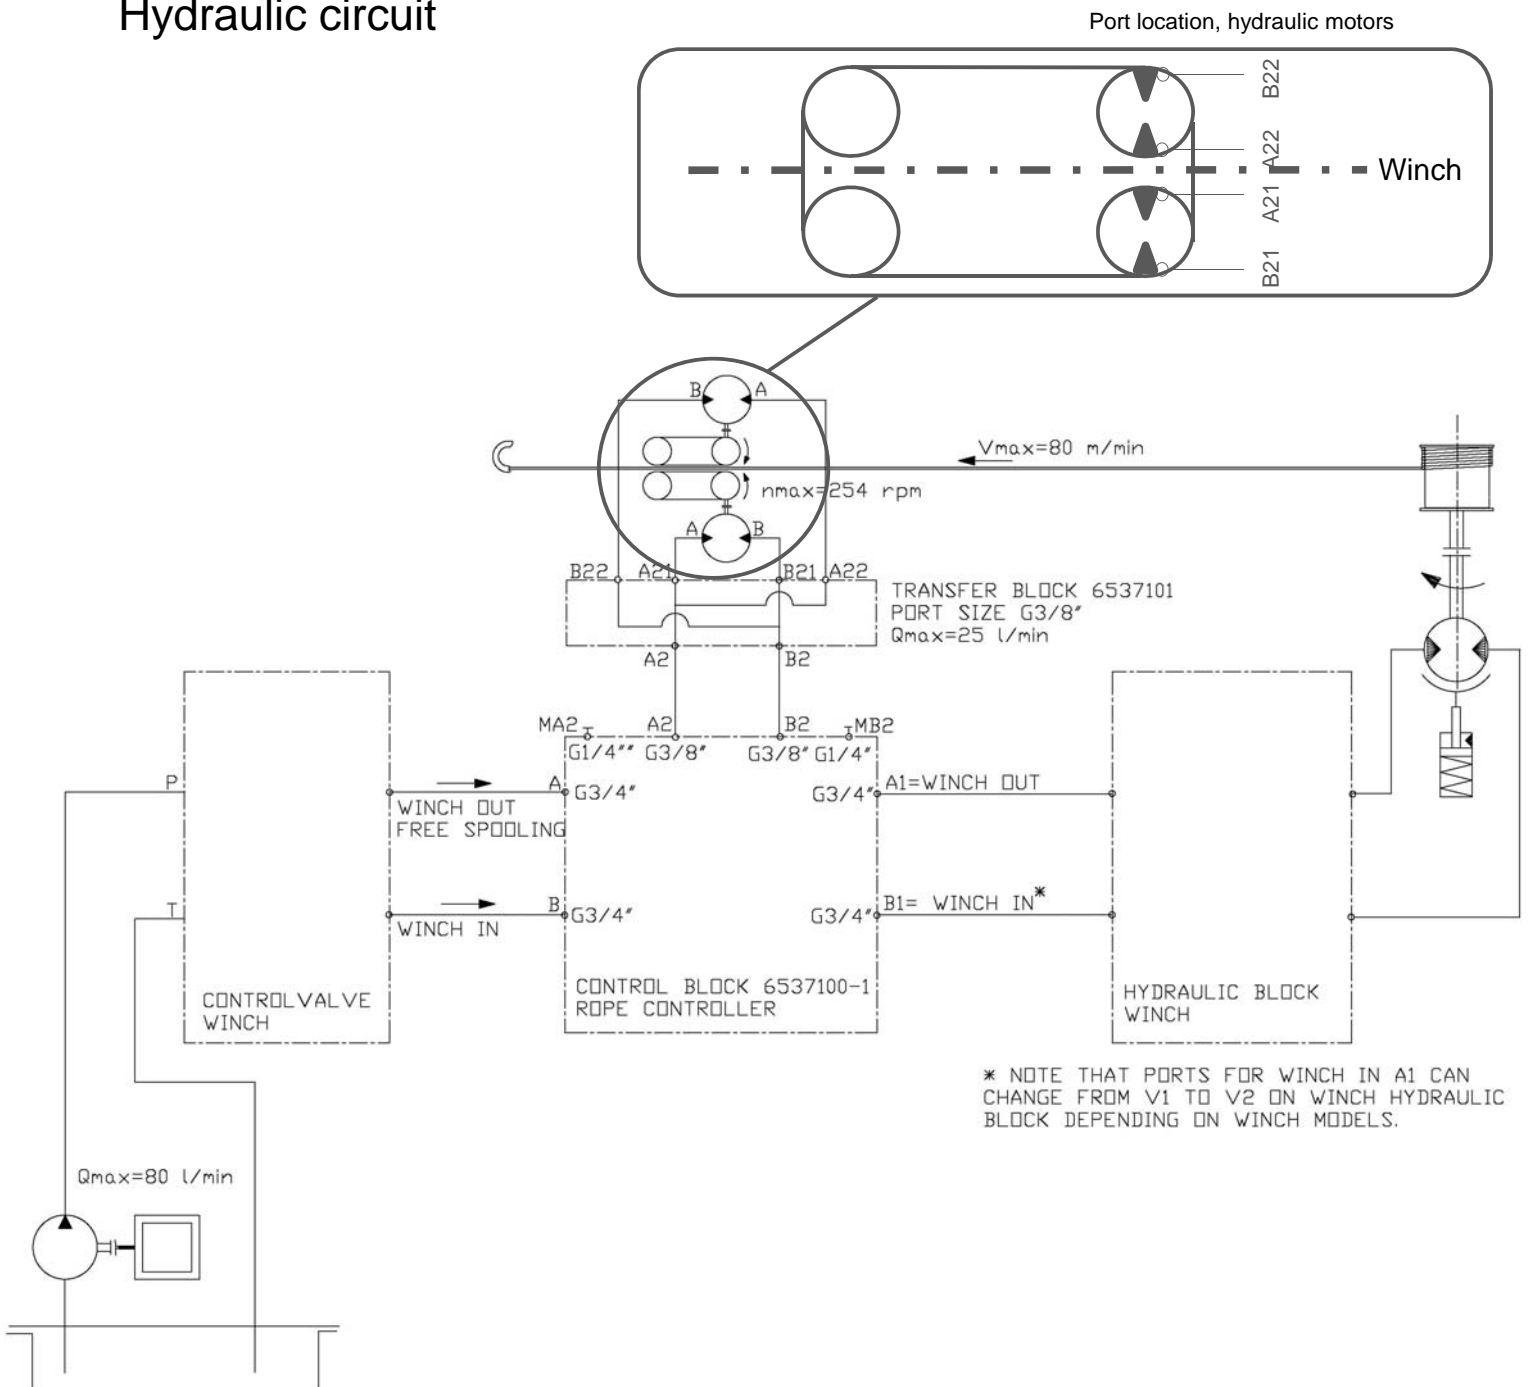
Hydraulic circuit

Port location, hydraulic motors

B22
A22
Winch
A21
B21

B
A
A
B
Vmax=80 m/min
nmax=254 rpm

B22 A21 B21 A22
TRANSFER BLOCK 6537101
PORT SIZE G3/8"
Qmax=25 l/min
A2 B2

MA2 A2 B2 MB2
G1/4"" G3/8" G3/8" G1/4"

P
A G3/4"
WINCH OUT
FREE SPOOLING
G3/4" A1=WINCH OUT

T
B G3/4"
WINCH IN
G3/4" B1= WINCH IN*

CONTROLVALVE
WINCH

CONTROL BLOCK 6537100-1
ROPE CONTROLLER

HYDRAULIC BLOCK
WINCH

* NOTE THAT PORTS FOR WINCH IN A1 CAN CHANGE FROM V1 TO V2 ON WINCH HYDRAULIC BLOCK DEPENDING ON WINCH MODELS.

Qmax=80 l/min